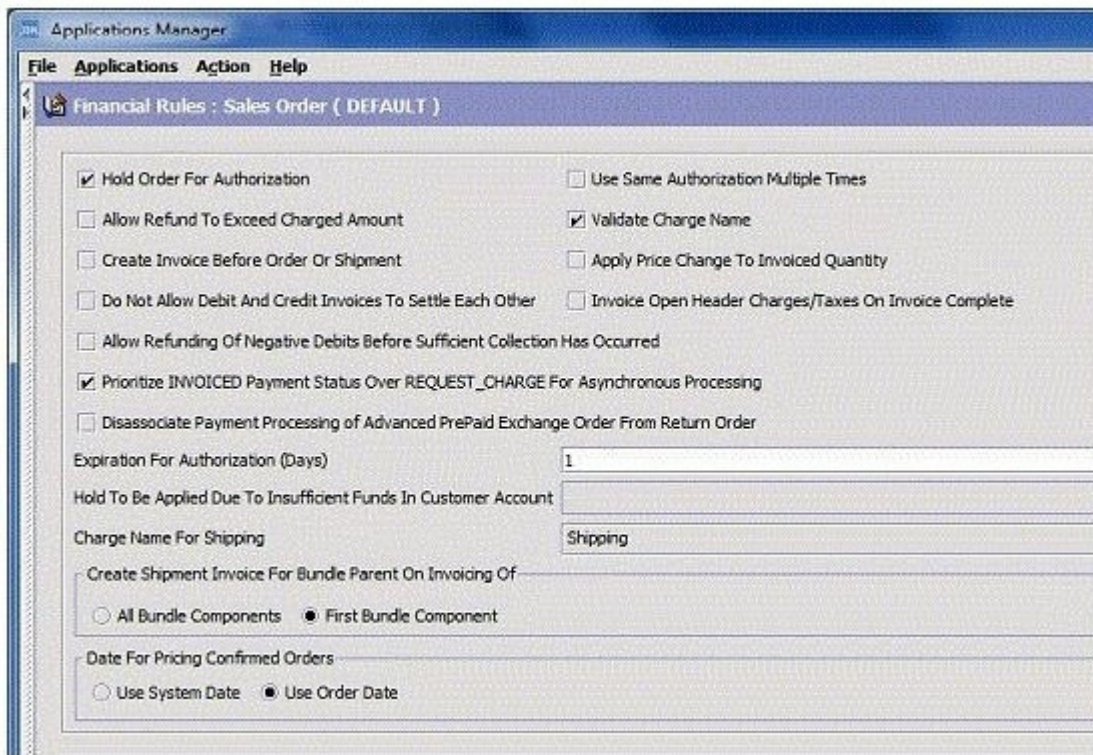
Applications Manager

File Applications Action Help

Financial Rules : Sales Order ( DEFAULT )

Hold Order For Authorization

Use Same Authorization Multiple Times

Allow Refund To Exceed Charged Amount

Validate Charge Name

Create Invoice Before Order Or Shipment

Apply Price Change To Invoiced Quantity

Do Not Allow Debit And Credit Invoices To Settle Each Other

Invoice Open Header Charges/Taxes On Invoice Complete

Allow Refunding Of Negative Debits Before Sufficient Collection Has Occurred

Prioritize INVOICED Payment Status Over REQUEST_CHARGE For Asynchronous Processing

Disassociate Payment Processing of Advanced PrePaid Exchange Order From Return Order

Expiration For Authorization (Days) 1

Hold To Be Applied Due To Insufficient Funds In Customer Account

Charge Name For Shipping Shipping

Create Shipment Invoice For Bundle Parent On Invoicing Of

All Bundle Components First Bundle Component

Date For Pricing Confirmed Orders

Use System Date Use Order Date